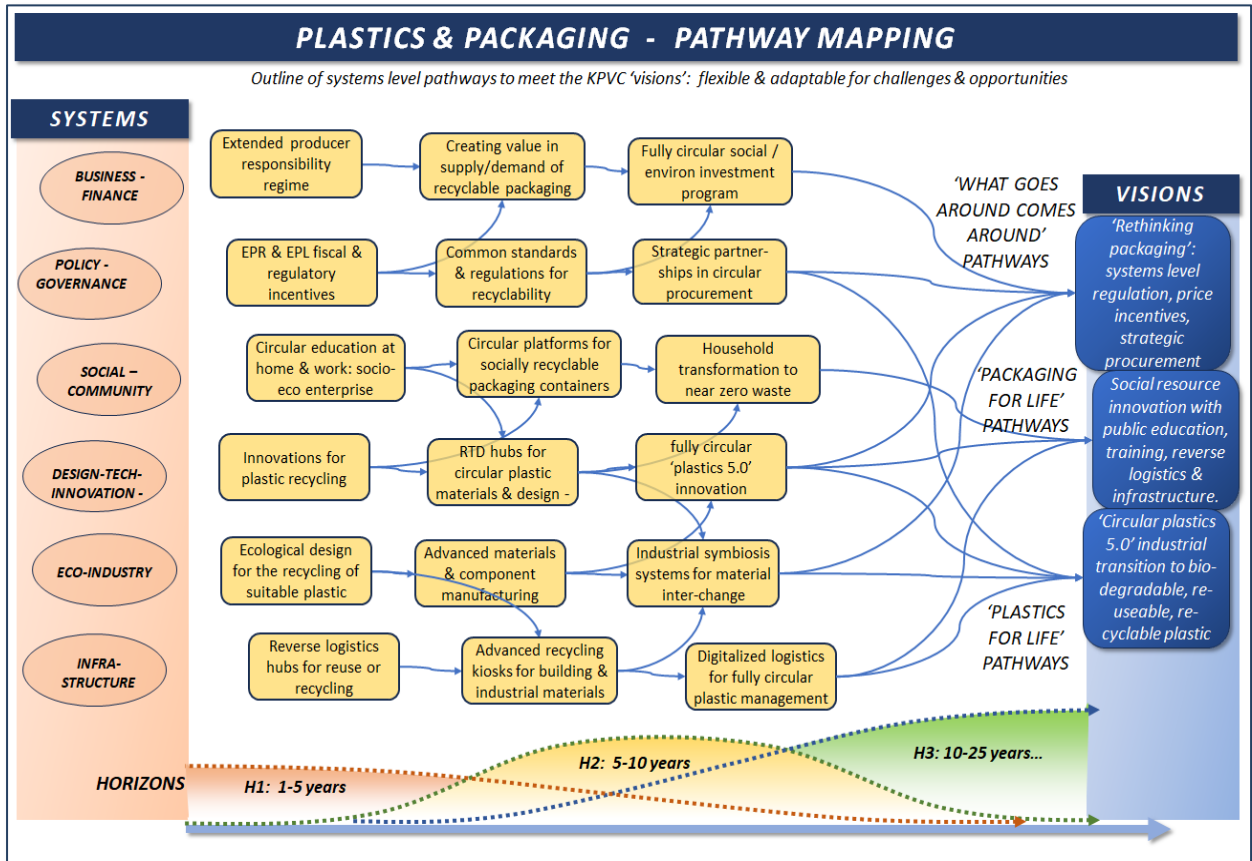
PLASTICS & PACKAGING - PATHWAY MAPPING

Outline of systems level pathways to meet the KPVC 'visions': flexible & adaptable for challenges & opportunities

SYSTEMS

BUSINESS - FINANCE

POLICY - GOVERNANCE

SOCIAL – COMMUNITY

DESIGN-TECH-INNOVATION -

ECO-INDUSTRY

INFRA-STRUCTURE

Extended producer responsibility regime

Creating value in supply/demand of recyclable packaging

Fully circular social / environ investment program

EPR & EPL fiscal & regulatory incentives

Common standards & regulations for recyclability

Strategic partnerships in circular procurement

Circular education at home & work: socio-eco enterprise

Circular platforms for socially recyclable packaging containers

Household transformation to near zero waste

Innovations for plastic recycling

RTD hubs for circular plastic materials & design -

fully circular 'plastics 5.0' innovation

Ecological design for the recycling of suitable plastic

Advanced materials & component manufacturing

Industrial symbiosis systems for material inter-change

Reverse logistics hubs for reuse or recycling

Advanced recycling kiosks for building & industrial materials

Digitalized logistics for fully circular plastic management

'WHAT GOES AROUND COMES AROUND' PATHWAYS

'PACKAGING FOR LIFE' PATHWAYS

'PLASTICS FOR LIFE' PATHWAYS

VISIONS

'Rethinking packaging': systems level regulation, price incentives, strategic procurement

Social resource innovation with public education, training, reverse logistics & infrastructure.

'Circular plastics 5.0' industrial transition to bio-degradable, re-useable, re-cyclable plastic

HORIZONS

H1: 1-5 years

H2: 5-10 years

H3: 10-25 years...